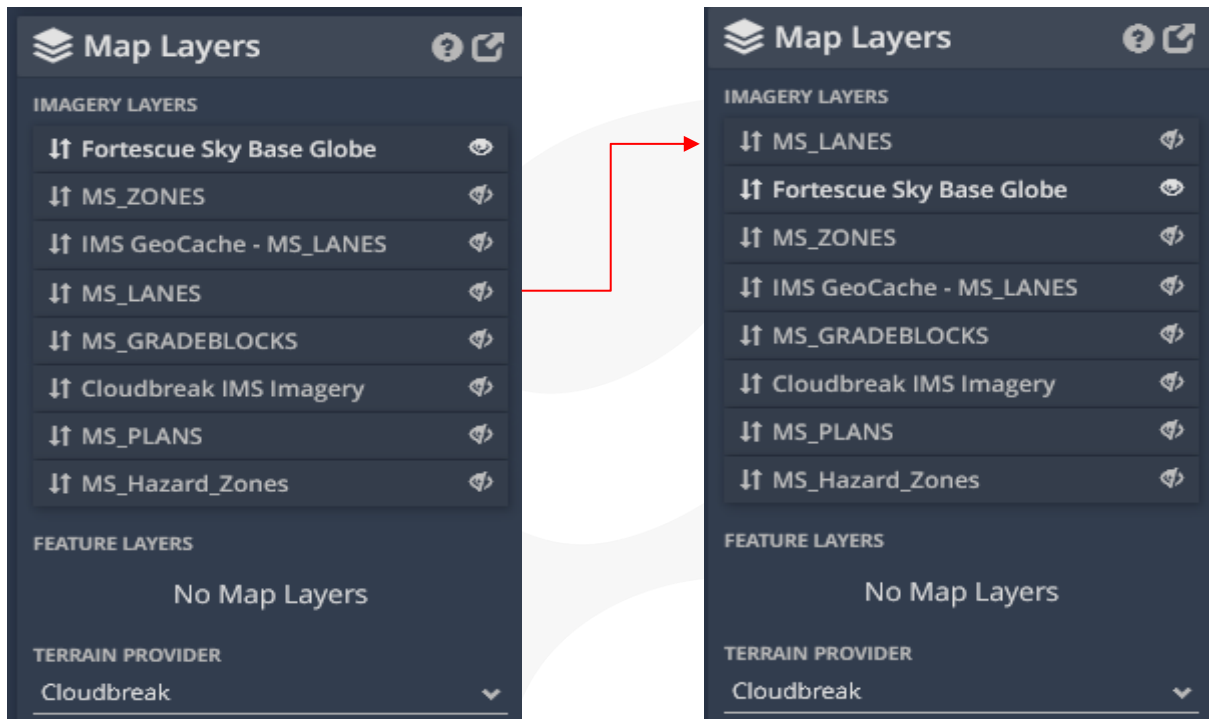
Map Layers

IMAGERY LAYERS

Fortescue Sky Base Globe
MS_ZONES
IMS GeoCache - MS_LANES
MS_LANES
MS_GRADEBLOCKS
Cloudbreak IMS Imagery
MS_PLANS
MS_Hazard_Zones

FEATURE LAYERS

No Map Layers

TERRAIN PROVIDER

Cloudbreak

Map Layers

IMAGERY LAYERS

MS_LANES
Fortescue Sky Base Globe
MS_ZONES
IMS GeoCache - MS_LANES
MS_GRADEBLOCKS
Cloudbreak IMS Imagery
MS_PLANS
MS_Hazard_Zones

FEATURE LAYERS

No Map Layers

TERRAIN PROVIDER

Cloudbreak